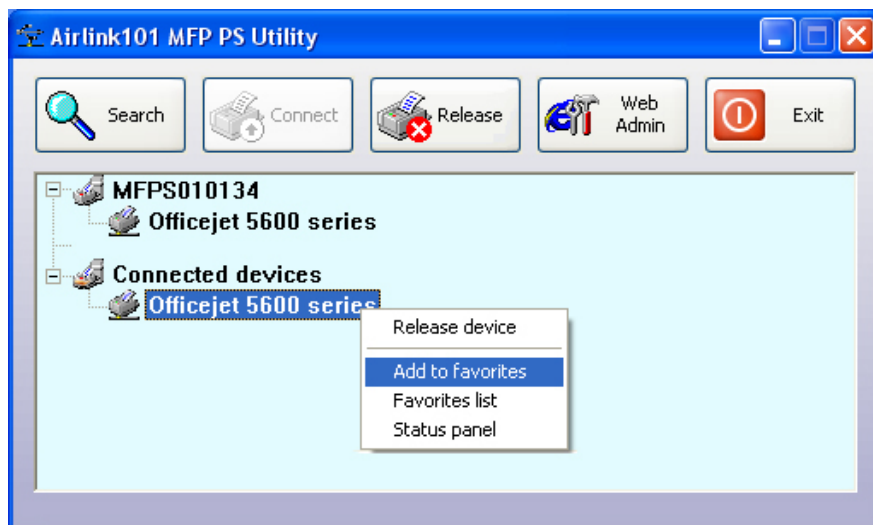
Airlink101 MFP PS Utility

Search

Connect

Release

Web Admin

Exit

MFPS010134

Officejet 5600 series

Connected devices

Officejet 5600 series

Release device

Add to favorites

Favorites list

Status panel